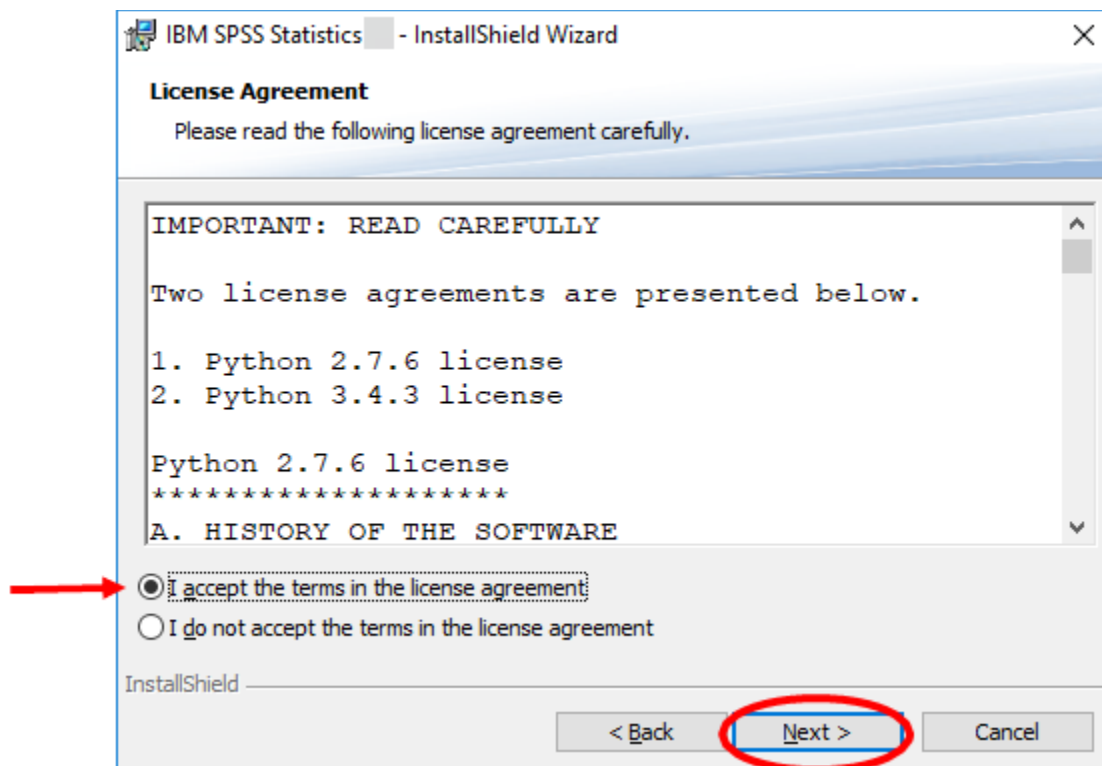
IBM SPSS Statistics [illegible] - InstallShield Wizard

License Agreement

Please read the following license agreement carefully.

IMPORTANT: READ CAREFULLY

Two license agreements are presented below.

1. Python 2.7.6 license
2. Python 3.4.3 license

Python 2.7.6 license
********************

A. HISTORY OF THE SOFTWARE

I accept the terms in the license agreement

I do not accept the terms in the license agreement

InstallShield

< Back

Next >

Cancel